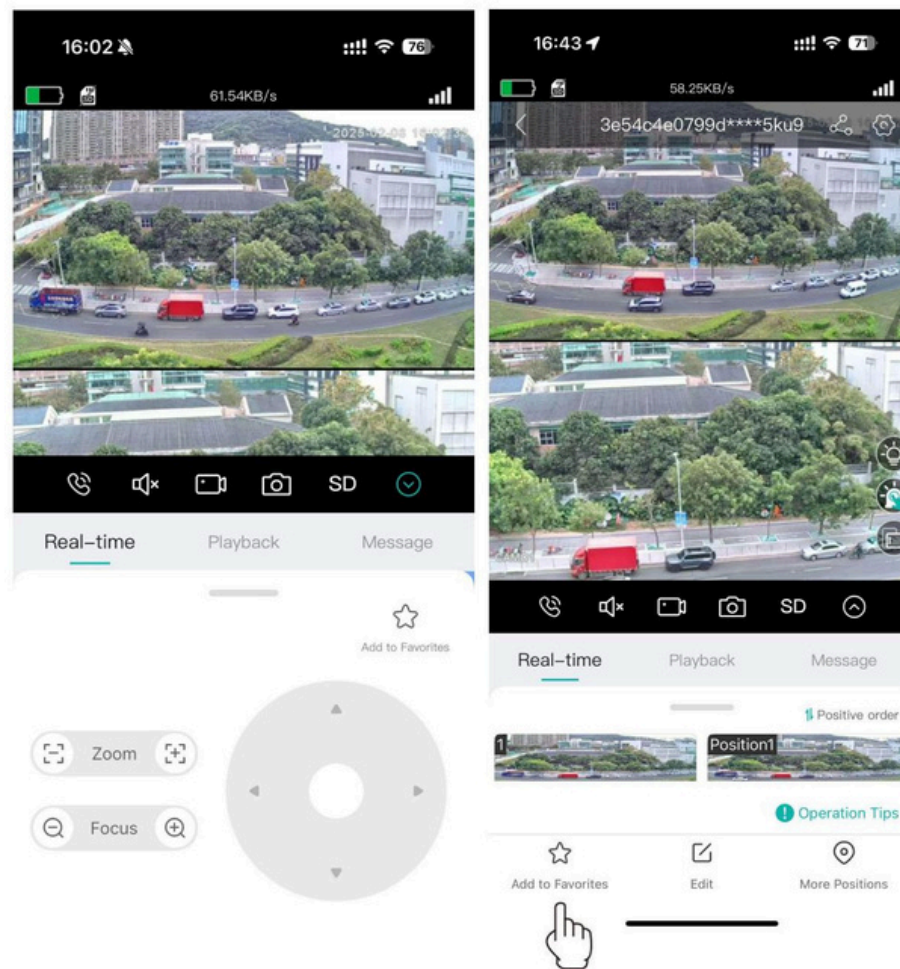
16:02
76
61.54KB/s
2025-02-08 16:02:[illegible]
SD
Real-time
Playback
Message
Add to Favorites
Zoom
Focus

16:43
71
58.25KB/s
3e54c4e0799d****5ku9
SD
Real-time
Playback
Message
Positive order
1
Position1
Operation Tips
Add to Favorites
Edit
More Positions